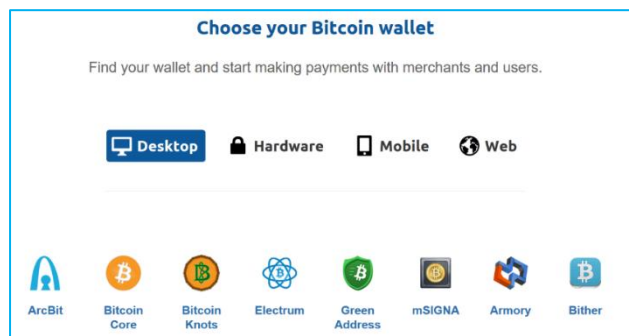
Choose your Bitcoin wallet

Find your wallet and start making payments with merchants and users.

Desktop Hardware Mobile Web

ArcBit
Bitcoin Core
Bitcoin Knots
Electrum
Green Address
mSIGNA
Armory
Bither